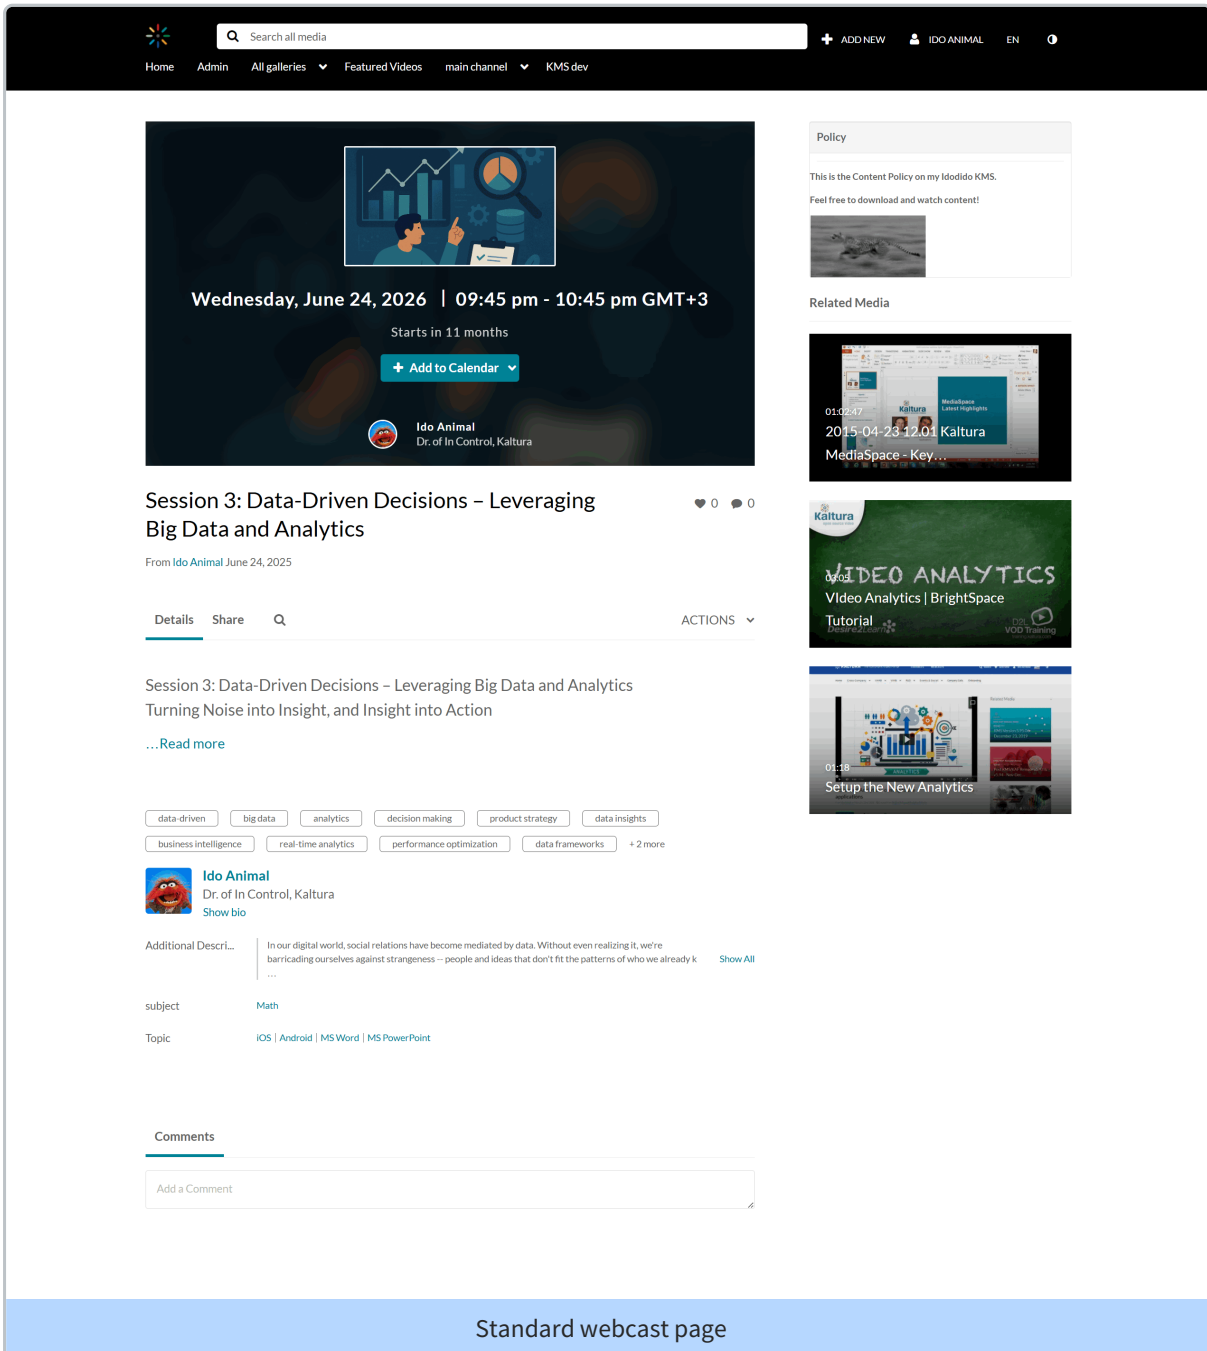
Search all media

ADD NEW IDO ANIMAL EN

Home Admin All galleries Featured Videos main channel KMS dev

Wednesday, June 24, 2026 | 09:45 pm - 10:45 pm GMT+3

Starts in 11 months

Add to Calendar

Ido Animal
Dr. of In Control, Kaltura

Session 3: Data-Driven Decisions – Leveraging Big Data and Analytics

0 0

From Ido Animal June 24, 2025

Details Share ACTIONS

Session 3: Data-Driven Decisions – Leveraging Big Data and Analytics
Turning Noise into Insight, and Insight into Action

...Read more

data-driven big data analytics decision making product strategy data insights business intelligence real-time analytics performance optimization data frameworks + 2 more

Ido Animal
Dr. of In Control, Kaltura
Show bio

Additional Descri... In our digital world, social relations have become mediated by data. Without even realizing it, we're barricading ourselves against strangeness -- people and ideas that don't fit the patterns of who we already k ... Show All

subject Math

Topic iOS | Android | MS Word | MS PowerPoint

Comments

Add a Comment

Policy

This is the Content Policy on my Idodido KMS.

Feel free to download and watch content!

Related Media

01:02:47
2015-04-23 12.01 Kaltura MediaSpace - Key...

03:05
VIDEO ANALYTICS
VIdeo Analytics | BrightSpace Tutorial

01:18
Setup the New Analytics

Standard webcast page